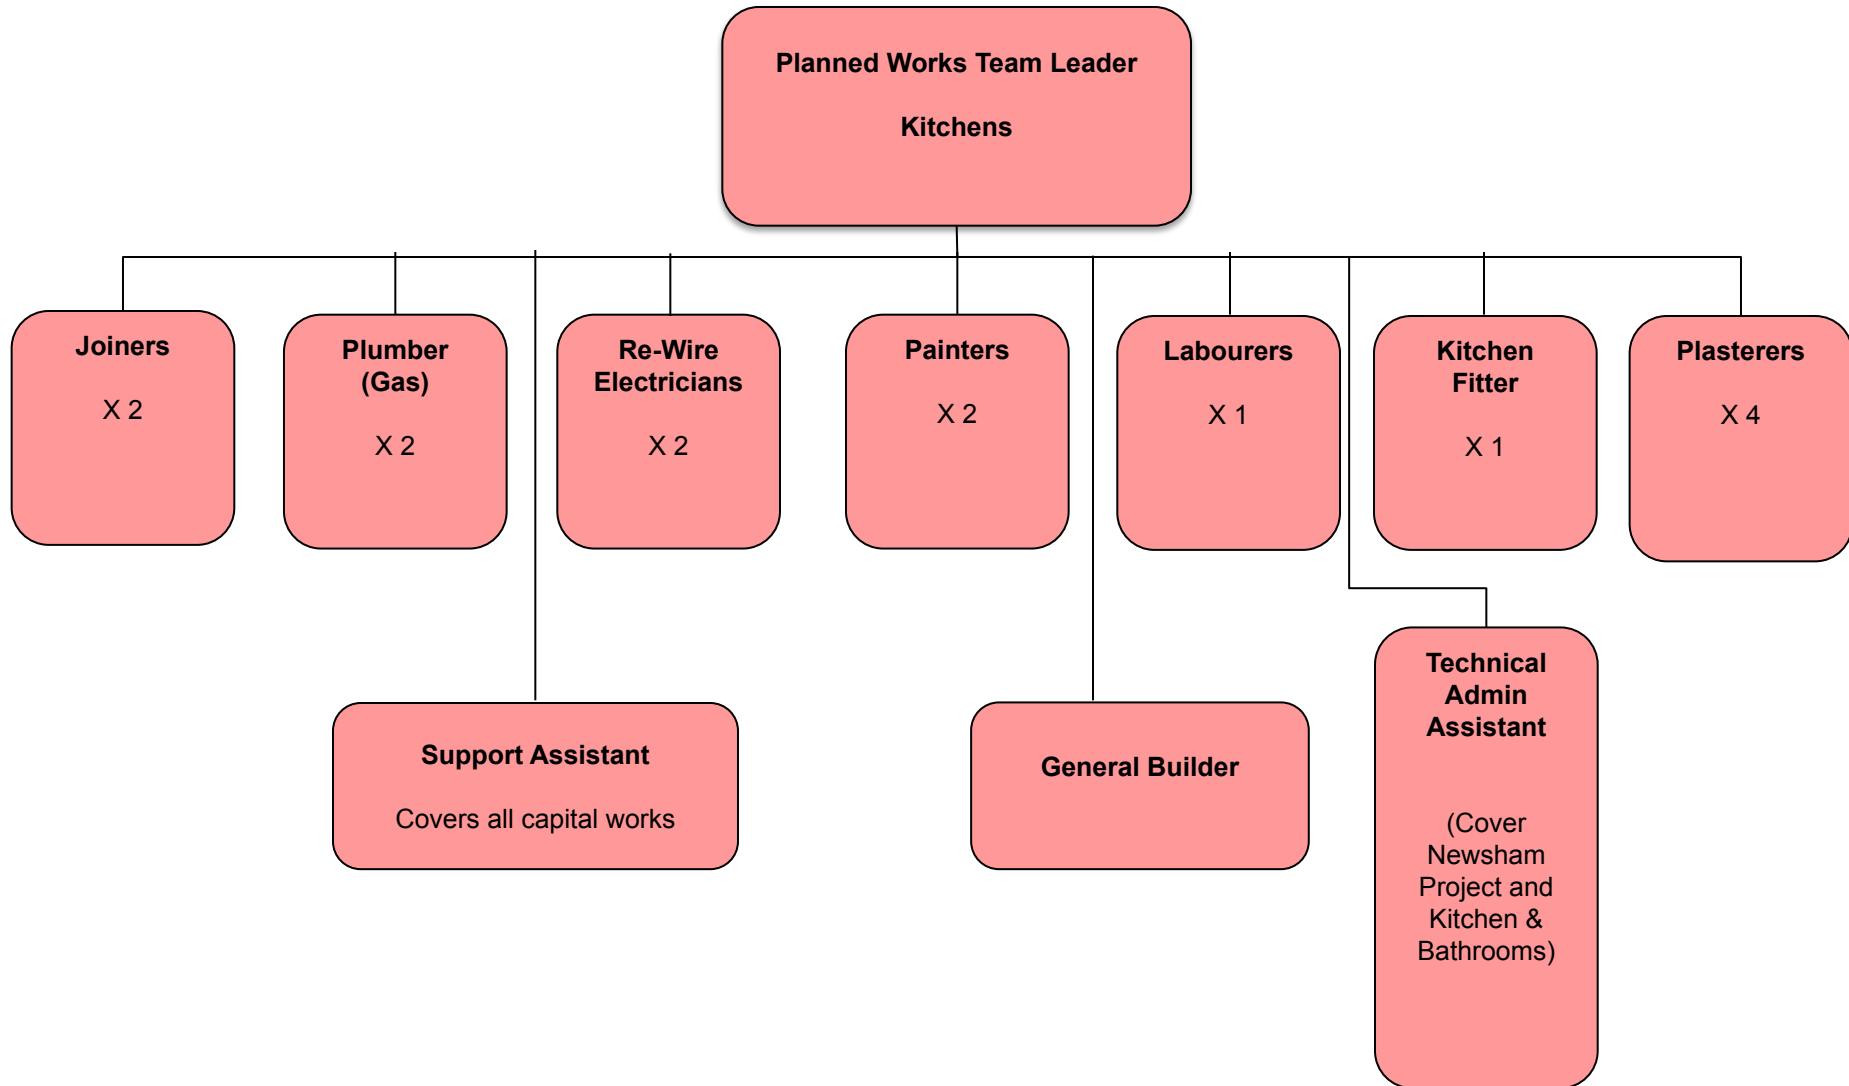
Planned Works Team Leader

Kitchens

Joiners

X 2

Plumber (Gas)

X 2

Re-Wire Electricians

X 2

Painters

X 2

Labourers

X 1

Kitchen Fitter

X 1

Plasterers

X 4

Support Assistant

Covers all capital works

General Builder

Technical Admin Assistant

(Cover Newsham Project and Kitchen & Bathrooms)